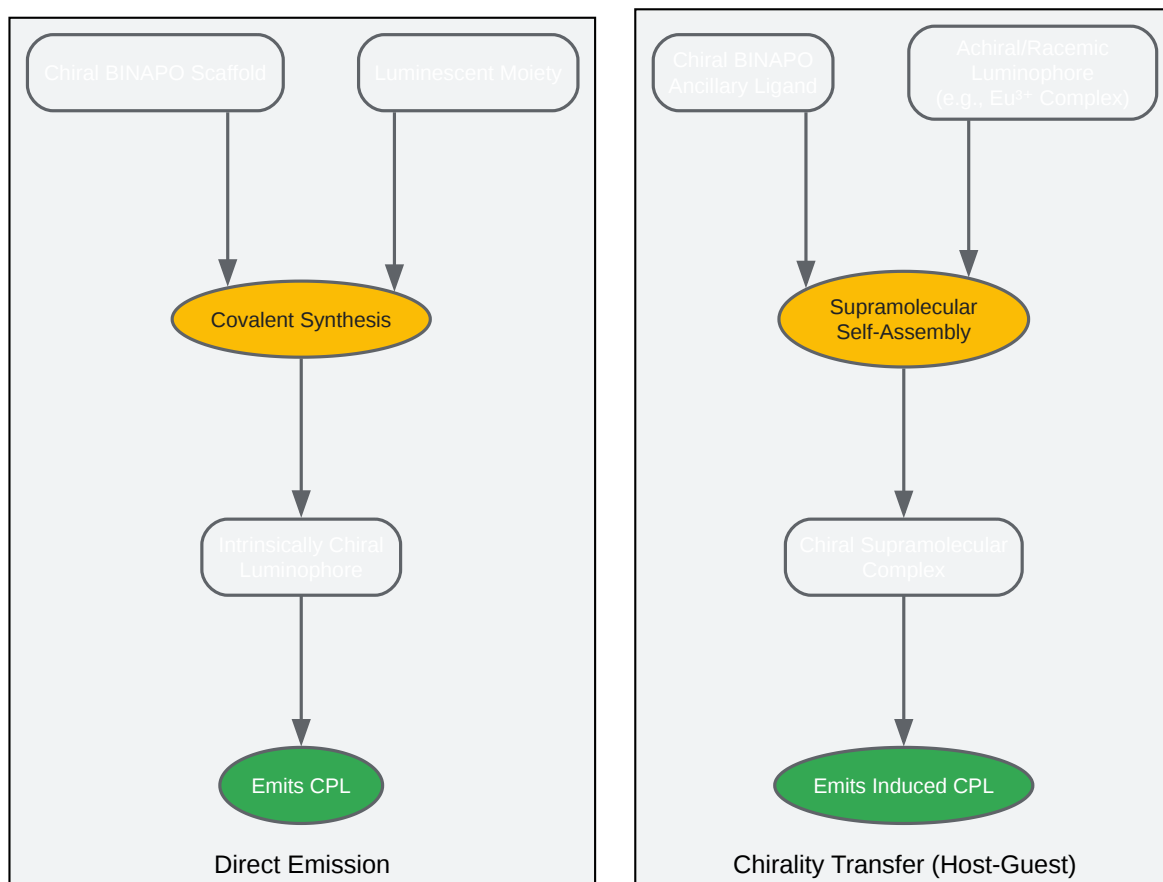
Chiral BINAPO Scaffold

Luminescent Moiety

Covalent Synthesis

Intrinsically Chiral Luminophore

Emits CPL

Direct Emission

Chiral BINAPO Ancillary Ligand

Achiral/Racemic Luminophore (e.g., Eu³⁺ Complex)

Supramolecular Self-Assembly

Chiral Supramolecular Complex

Emits Induced CPL

Chirality Transfer (Host-Guest)